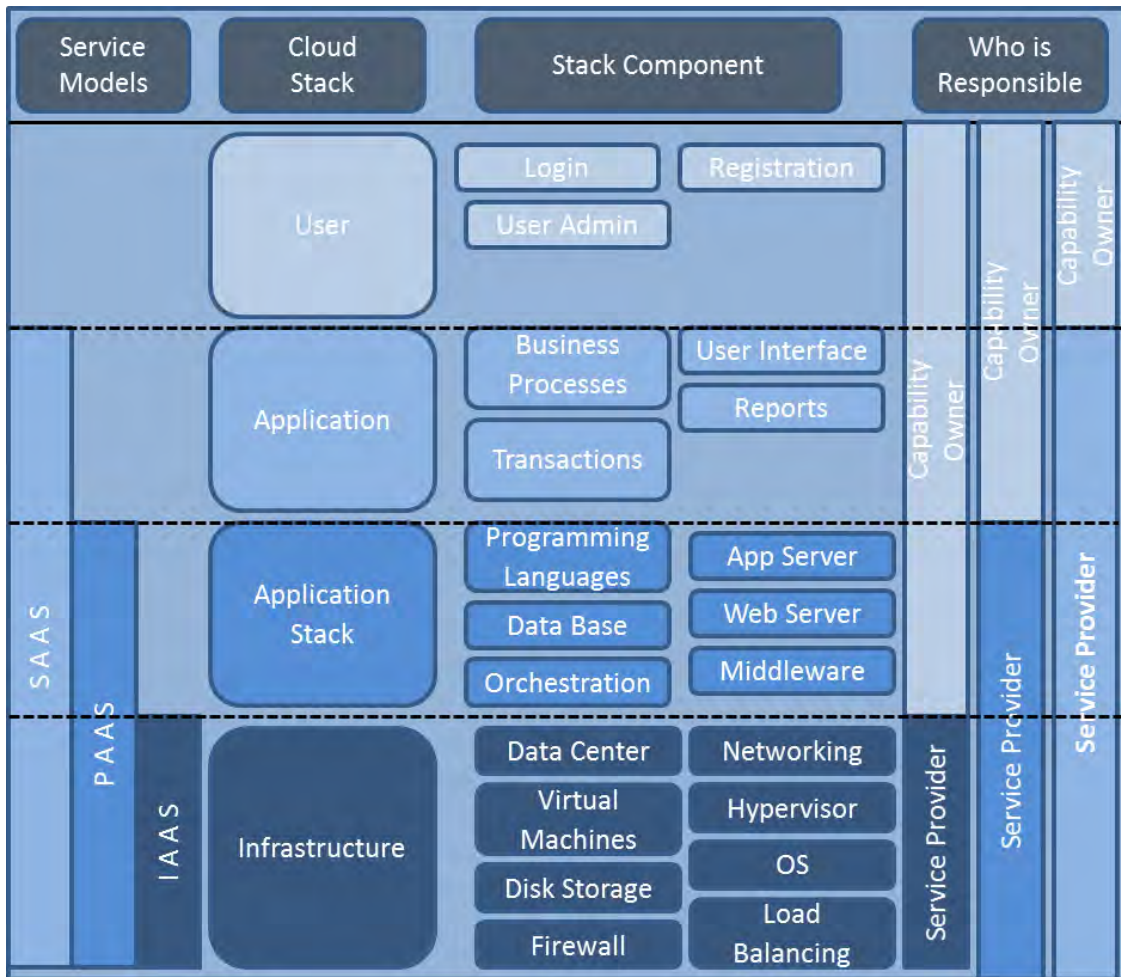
Service Models

Cloud Stack

Stack Component

Who is Responsible

User

Login

Registration

User Admin

Application

Business Processes

User Interface

Reports

Transactions

Application Stack

Programming Languages

App Server

Data Base

Web Server

Orchestration

Middleware

Infrastructure

Data Center

Networking

Virtual Machines

Hypervisor

OS

Disk Storage

Load Balancing

Firewall

SAAS

PAAS

IAAS

Capability Owner

Service Provider

Capability Owner

Service Provider

Capability Owner

Service Provider